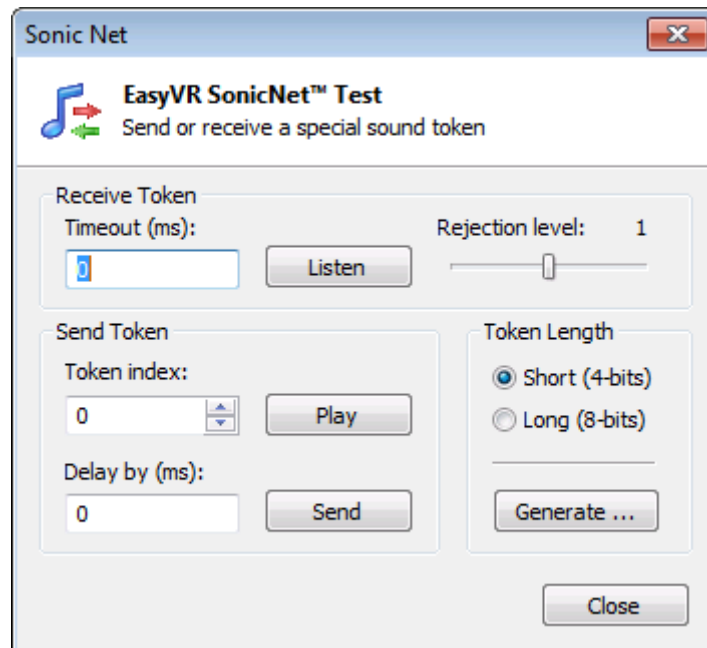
Sonic Net

EasyVR SonicNet™ Test
Send or receive a special sound token

Receive Token
Timeout (ms):
0
Listen
Rejection level: 1

Send Token
Token index:
0
Play
Delay by (ms):
0
Send

Token Length
Short (4-bits)
Long (8-bits)
Generate ...

Close